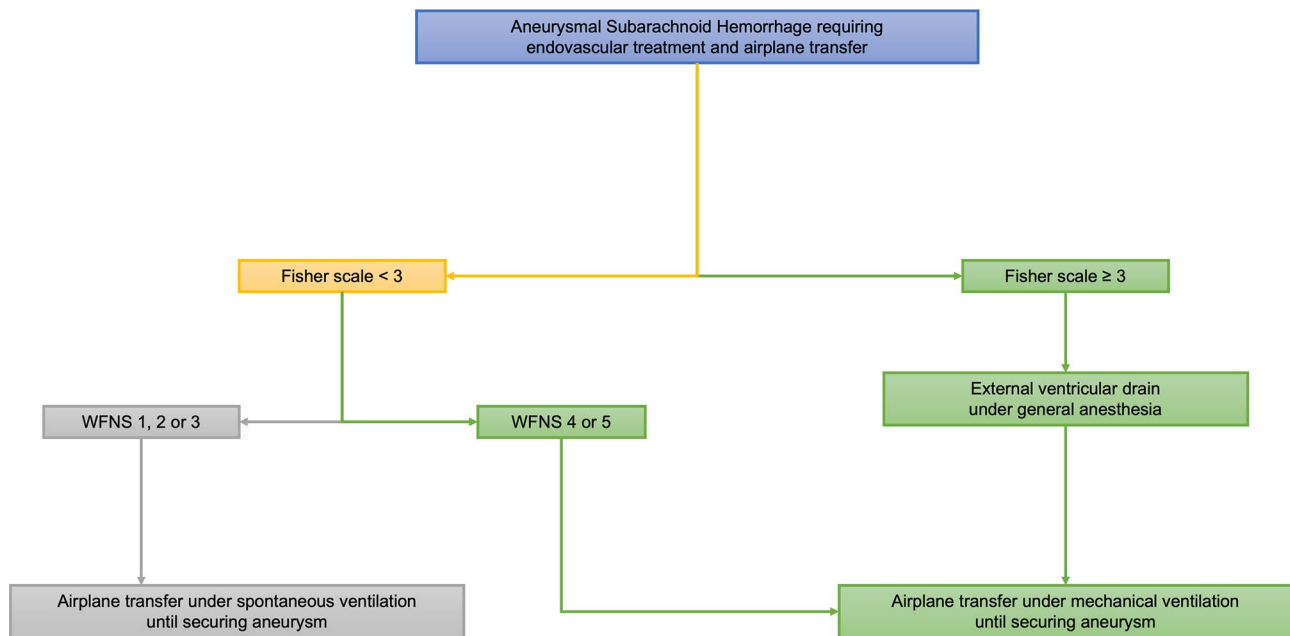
Aneurysmal Subarachnoid Hemorrhage requiring endovascular treatment and airplane transfer

Fisher scale < 3

Fisher scale ≥ 3

External ventricular drain under general anesthesia

WFNS 1, 2 or 3

WFNS 4 or 5

Airplane transfer under spontaneous ventilation until securing aneurysm

Airplane transfer under mechanical ventilation until securing aneurysm